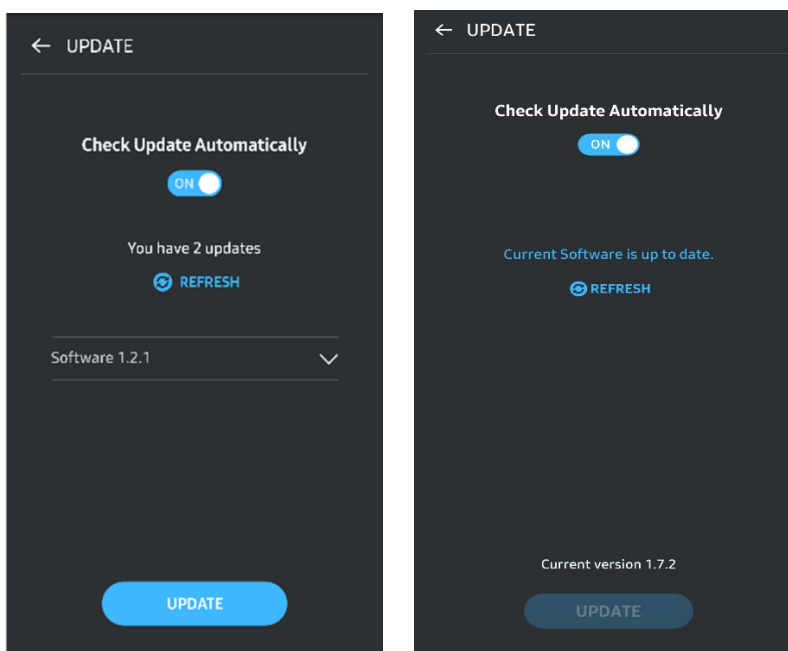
← UPDATE

Check Update Automatically

ON

You have 2 updates

REFRESH

Software 1.2.1

UPDATE

← UPDATE

Check Update Automatically

ON

Current Software is up to date.

REFRESH

Current version 1.7.2

UPDATE